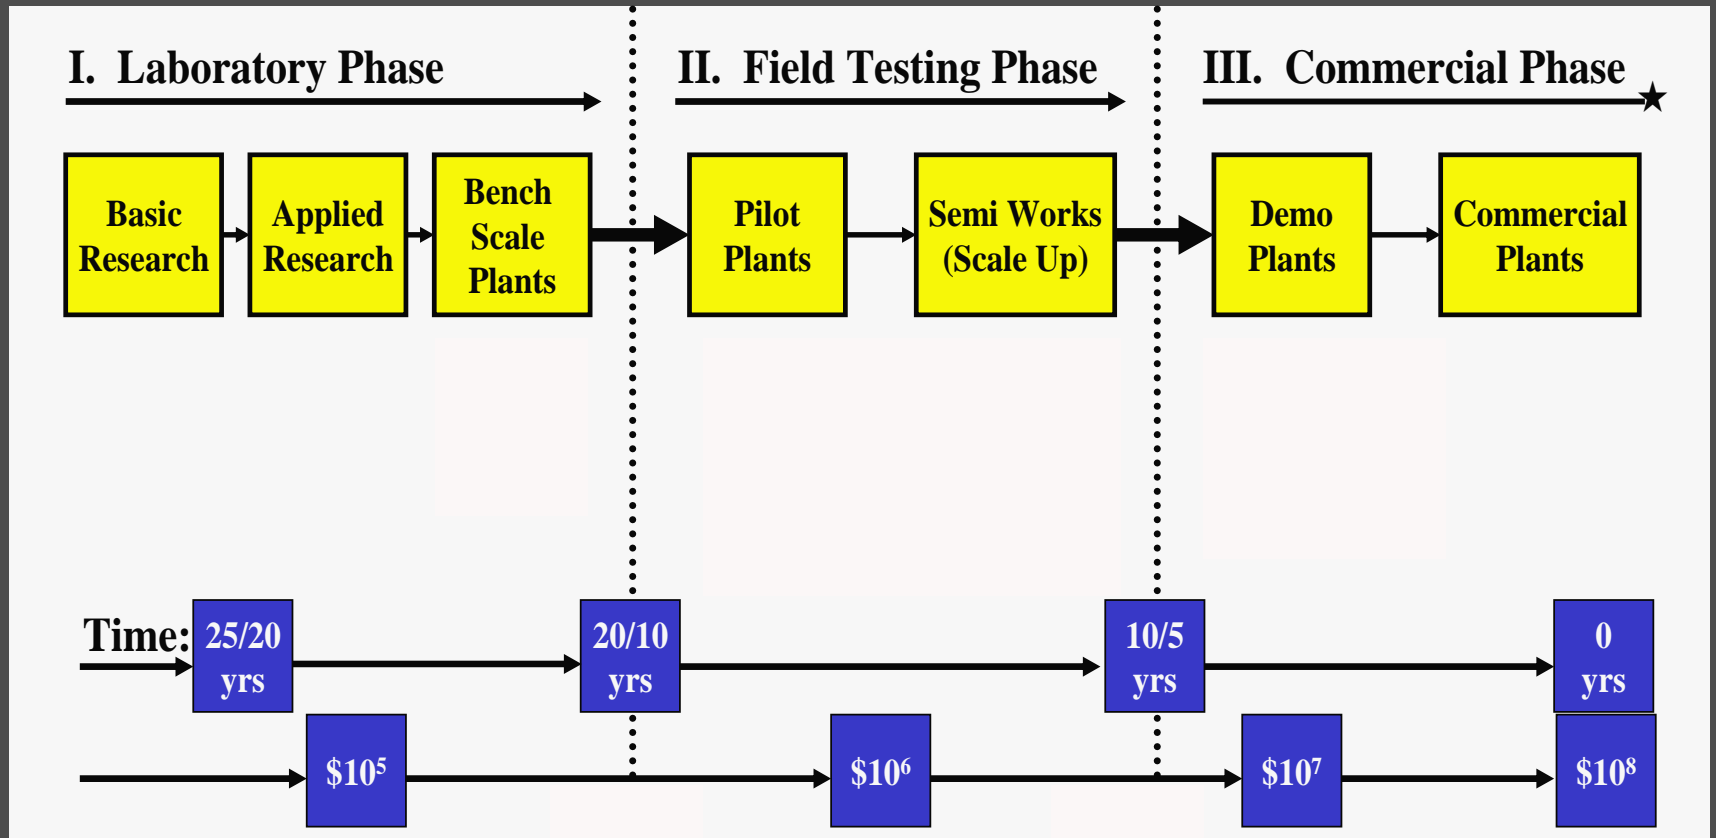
I. Laboratory Phase

II. Field Testing Phase

III. Commercial Phase

Basic Research

Applied Research

Bench Scale Plants

Pilot Plants

Semi Works (Scale Up)

Demo Plants

Commercial Plants

Time:

25/20 yrs

20/10 yrs

10/5 yrs

0 yrs

$\$10^5$

$\$10^6$

$\$10^7$

$\$10^8$